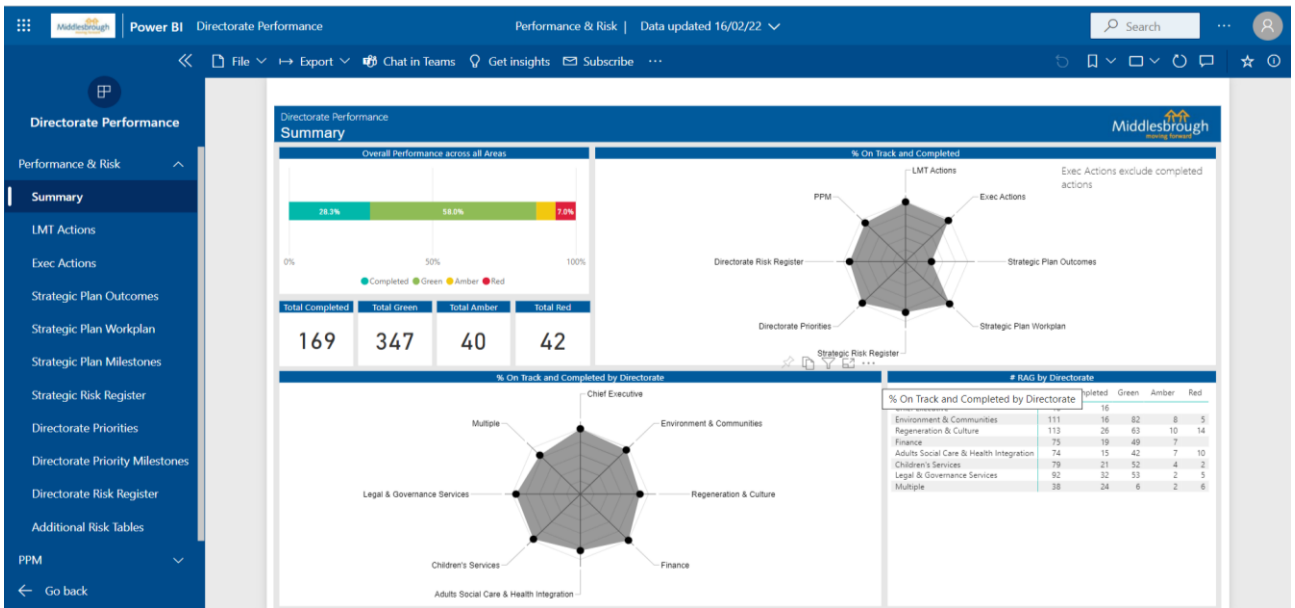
Middlesbrough Power BI Directorate Performance

Performance & Risk | Data updated 16/02/22

Search

File Export Chat in Teams Get insights Subscribe ···

Directorate Performance

Performance & Risk

Summary

LMT Actions

Exec Actions

Strategic Plan Outcomes

Strategic Plan Workplan

Strategic Plan Milestones

Strategic Risk Register

Directorate Priorities

Directorate Priority Milestones

Directorate Risk Register

Additional Risk Tables

PPM

Go back

Directorate Performance

Summary

Middlesbrough moving forward

Overall Performance across all Areas

28.3% 58.0% 7.0%

0% 50% 100%

Completed Green Amber Red

| Total Completed | Total Green | Total Amber | Total Red |
|---|---|---|---|
| 169 | 347 | 40 | 42 |

% On Track and Completed

Exec Actions exclude completed actions

LMT Actions

Exec Actions

Strategic Plan Outcomes

Strategic Plan Workplan

Strategic Risk Register

Directorate Priorities

Directorate Risk Register

PPM

% On Track and Completed by Directorate

Chief Executive

Environment & Communities

Regeneration & Culture

Finance

Adults Social Care & Health Integration

Children's Services

Legal & Governance Services

Multiple

# RAG by Directorate

% On Track and Completed by Directorate

| | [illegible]pleted | Green | Amber | Red |
|---|---|---|---|---|
| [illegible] | | 16 | | |
| Environment & Communities | 111 | 16 | 82 | 8 | 5 |
| Regeneration & Culture | 113 | 26 | 63 | 10 | 14 |
| Finance | 75 | 19 | 49 | 7 | |
| Adults Social Care & Health Integration | 74 | 15 | 42 | 7 | 10 |
| Children's Services | 79 | 21 | 52 | 4 | 2 |
| Legal & Governance Services | 92 | 32 | 53 | 2 | 5 |
| Multiple | 38 | 24 | 6 | 2 | 6 |